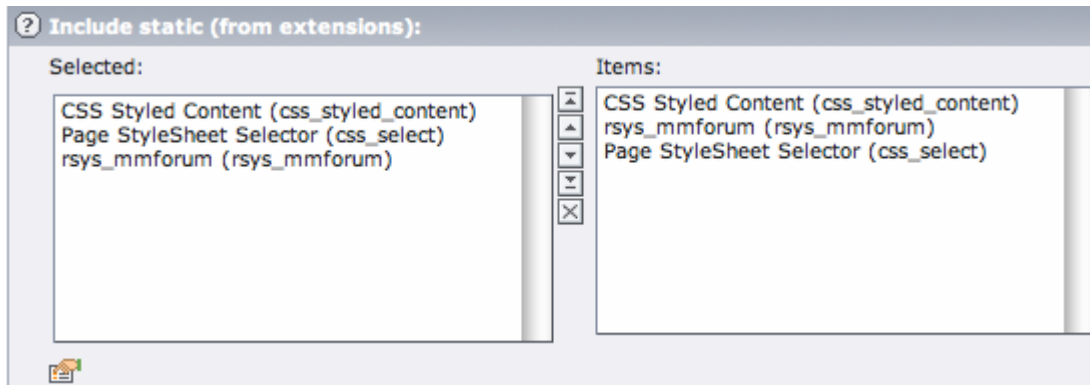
Include static (from extensions):

Selected:

CSS Styled Content (css_styled_content)
Page StyleSheet Selector (css_select)
rsys_mmforum (rsys_mmforum)

Items:

CSS Styled Content (css_styled_content)
rsys_mmforum (rsys_mmforum)
Page StyleSheet Selector (css_select)